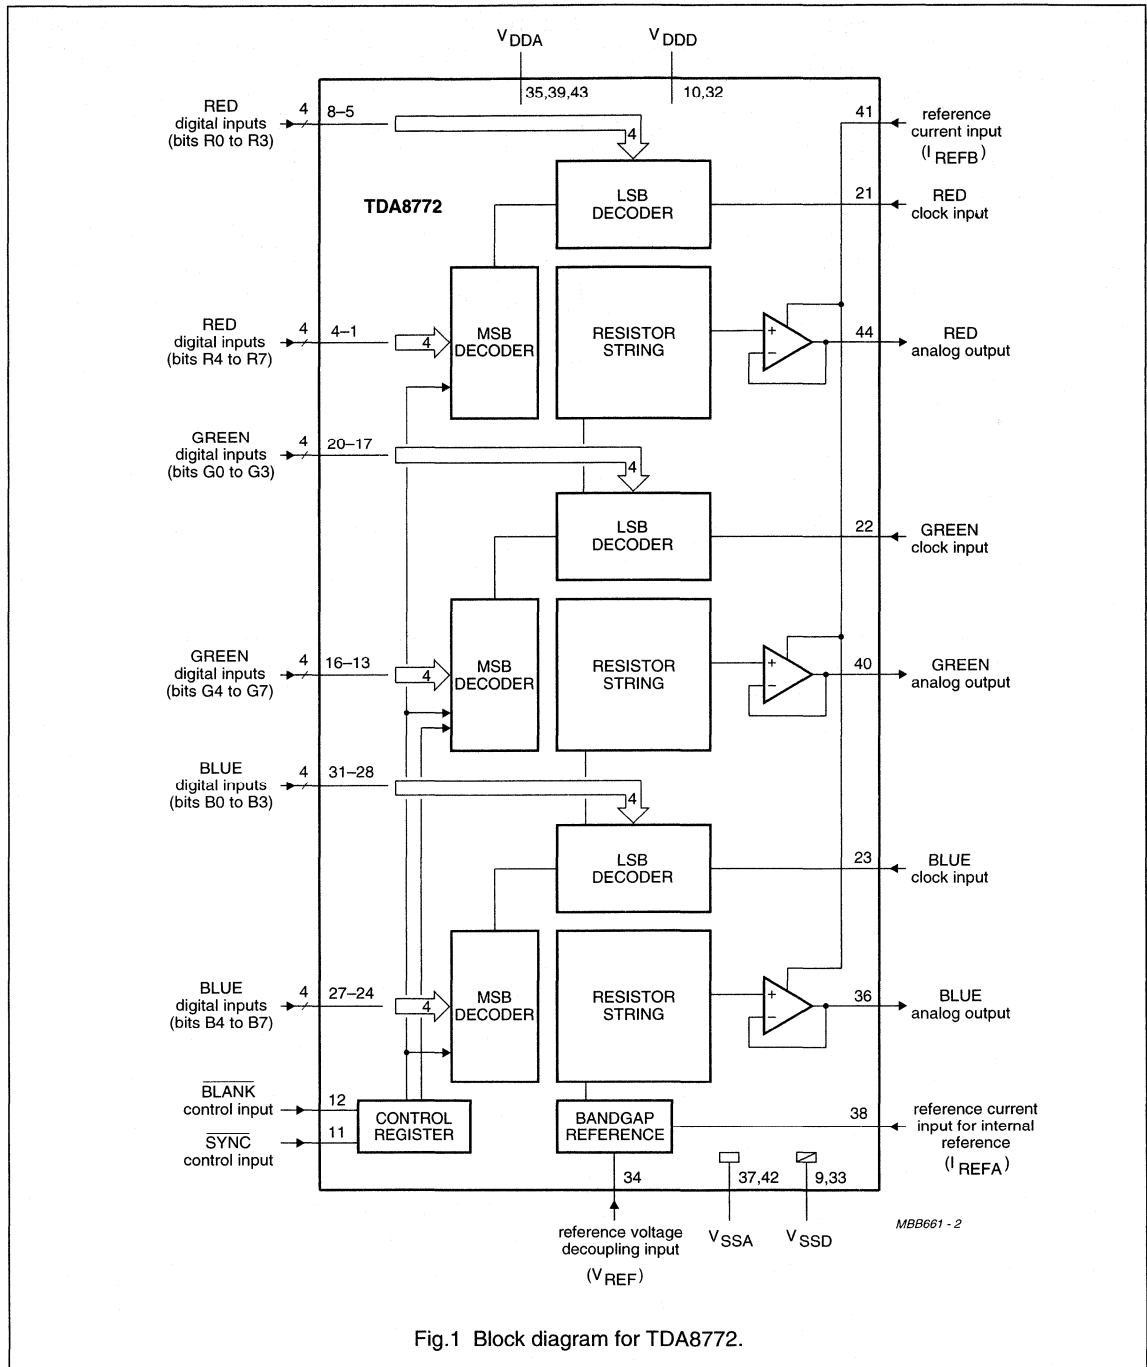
$V_{DDA}$

$V_{DDD}$

35,39,43

10,32

RED digital inputs (bits R0 to R3)

4

8–5

4

41

reference current input ($I_{REFB}$)

TDA8772

LSB DECODER

21

RED clock input

RED digital inputs (bits R4 to R7)

4

4–1

4

MSB DECODER

RESISTOR STRING

+

−

44

RED analog output

GREEN digital inputs (bits G0 to G3)

4

20–17

4

LSB DECODER

22

GREEN clock input

GREEN digital inputs (bits G4 to G7)

4

16–13

4

MSB DECODER

RESISTOR STRING

+

−

40

GREEN analog output

BLUE digital inputs (bits B0 to B3)

4

31–28

4

LSB DECODER

23

BLUE clock input

BLUE digital inputs (bits B4 to B7)

4

27–24

4

MSB DECODER

RESISTOR STRING

+

−

36

BLUE analog output

$\overline{BLANK}$ control input

12

$\overline{SYNC}$ control input

11

CONTROL REGISTER

BANDGAP REFERENCE

38

reference current input for internal reference ($I_{REFA}$)

34

37,42

9,33

reference voltage decoupling input ($V_{REF}$)

$V_{SSA}$

$V_{SSD}$

MBB661 - 2

Fig.1 Block diagram for TDA8772.